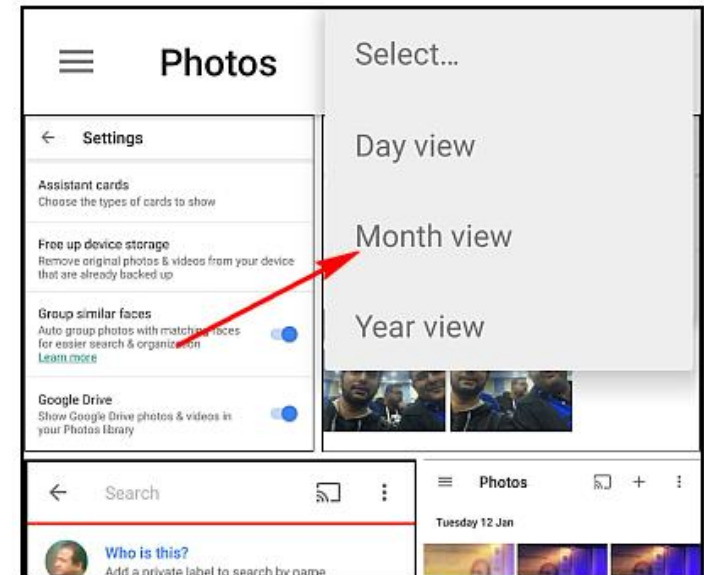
Photos

Select...

Day view

Month view

Year view

← Settings

Assistant cards
Choose the types of cards to show

Free up device storage
Remove original photos & videos from your device that are already backed up

Group similar faces
Auto group photos with matching faces for easier search & organization
Learn more

Google Drive
Show Google Drive photos & videos in your Photos library

← Search

Who is this?
Add a private label to search by name

Photos

Tuesday 12 Jan